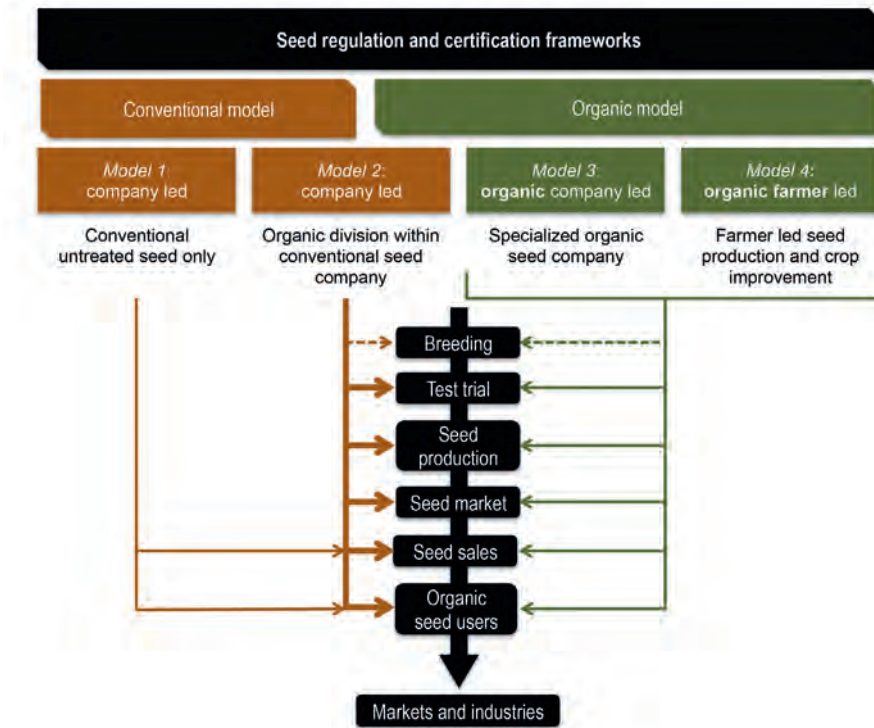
Seed regulation and certification frameworks

Conventional model

Organic model

Model 1: company led

Model 2: company led

Model 3: organic company led

Model 4: organic farmer led

Conventional untreated seed only

Organic division within conventional seed company

Specialized organic seed company

Farmer led seed production and crop improvement

Breeding

Test trial

Seed production

Seed market

Seed sales

Organic seed users

Markets and industries